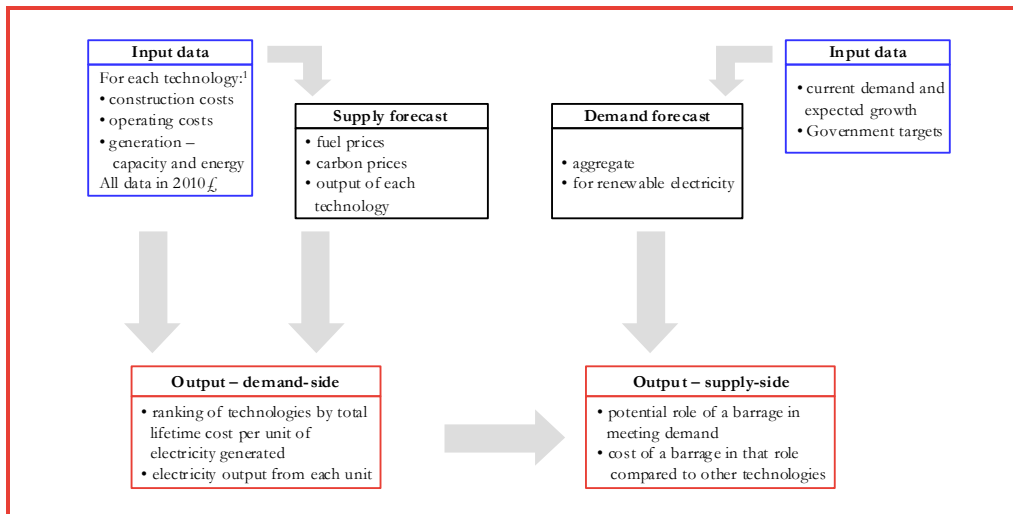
Input data

For each technology:$^1$
• construction costs
• operating costs
• generation – capacity and energy
All data in 2010 £

Supply forecast

• fuel prices
• carbon prices
• output of each technology

Demand forecast

• aggregate
• for renewable electricity

Input data

• current demand and expected growth
• Government targets

Output – demand-side

• ranking of technologies by total lifetime cost per unit of electricity generated
• electricity output from each unit

Output – supply-side

• potential role of a barrage in meeting demand
• cost of a barrage in that role compared to other technologies